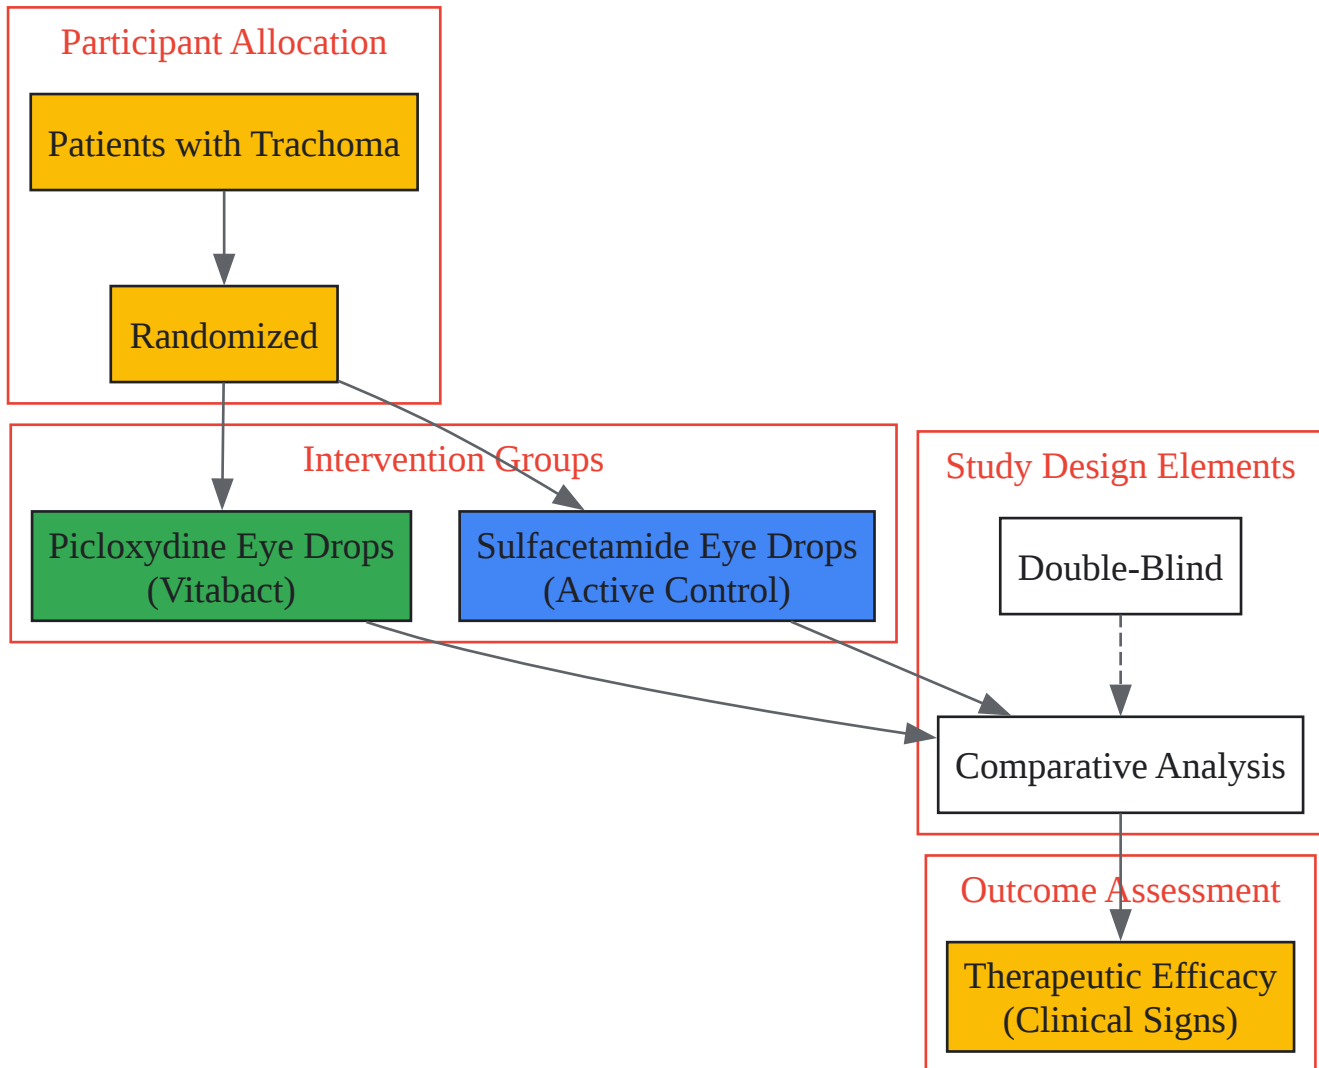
Participant Allocation

Patients with Trachoma

Randomized

Intervention Groups

Picloxydine Eye Drops (Vitabact)

Sulfacetamide Eye Drops (Active Control)

Study Design Elements

Double-Blind

Comparative Analysis

Outcome Assessment

Therapeutic Efficacy (Clinical Signs)